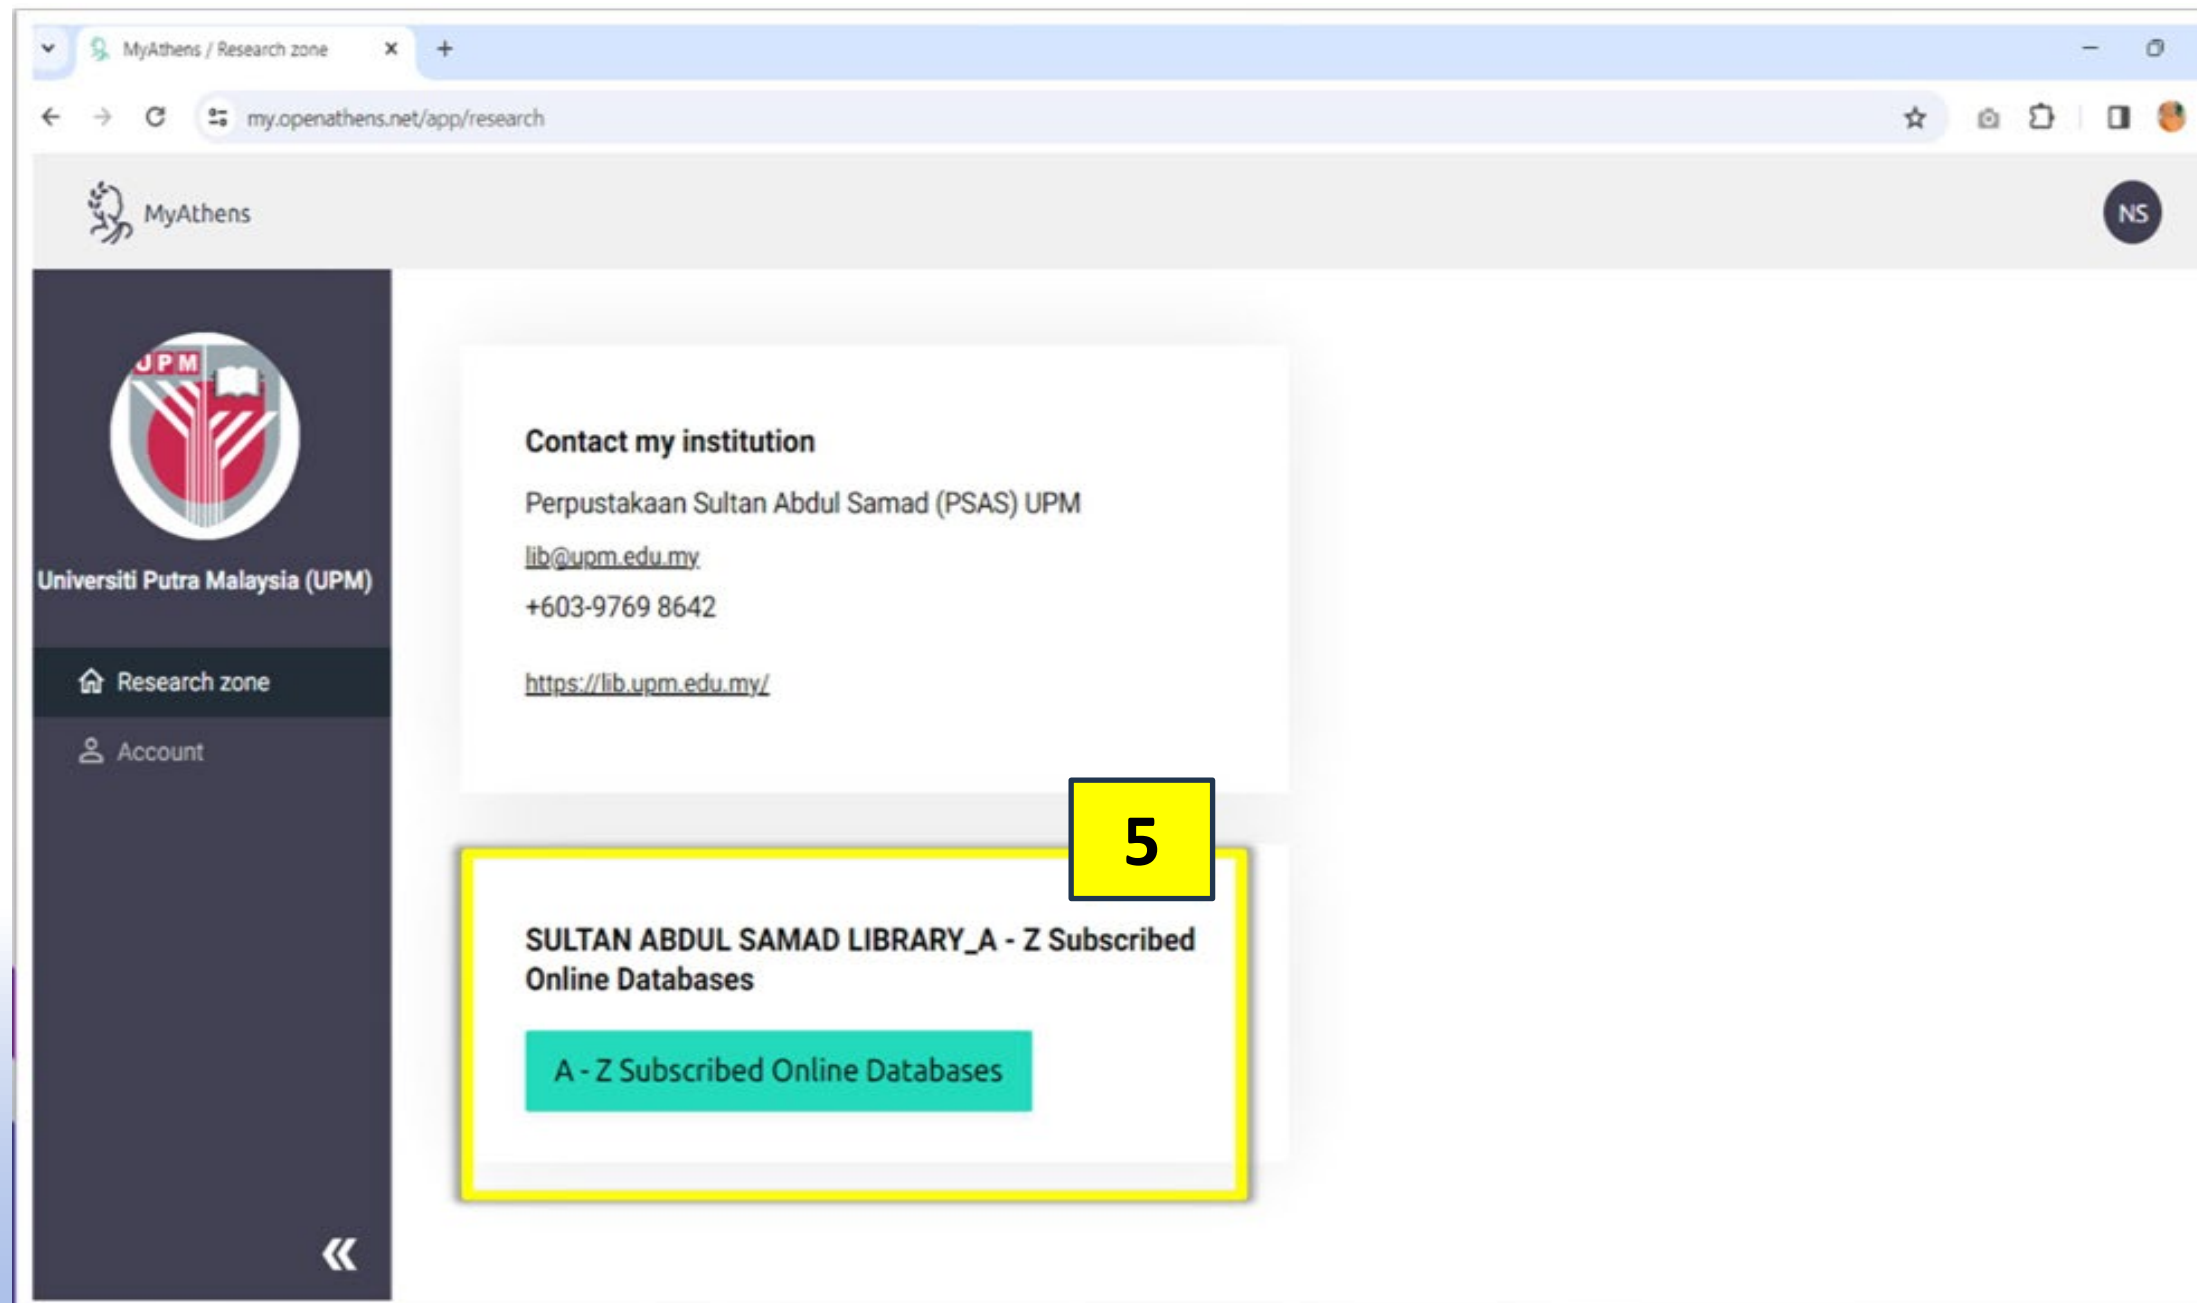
MyAthens / Research zone

my.openathens.net/app/research

MyAthens

NS

UPM

Universiti Putra Malaysia (UPM)

Research zone

Account

Contact my institution

Perpustakaan Sultan Abdul Samad (PSAS) UPM

lib@upm.edu.my

+603-9769 8642

https://lib.upm.edu.my/

5

SULTAN ABDUL SAMAD LIBRARY_A - Z Subscribed Online Databases

A - Z Subscribed Online Databases

«